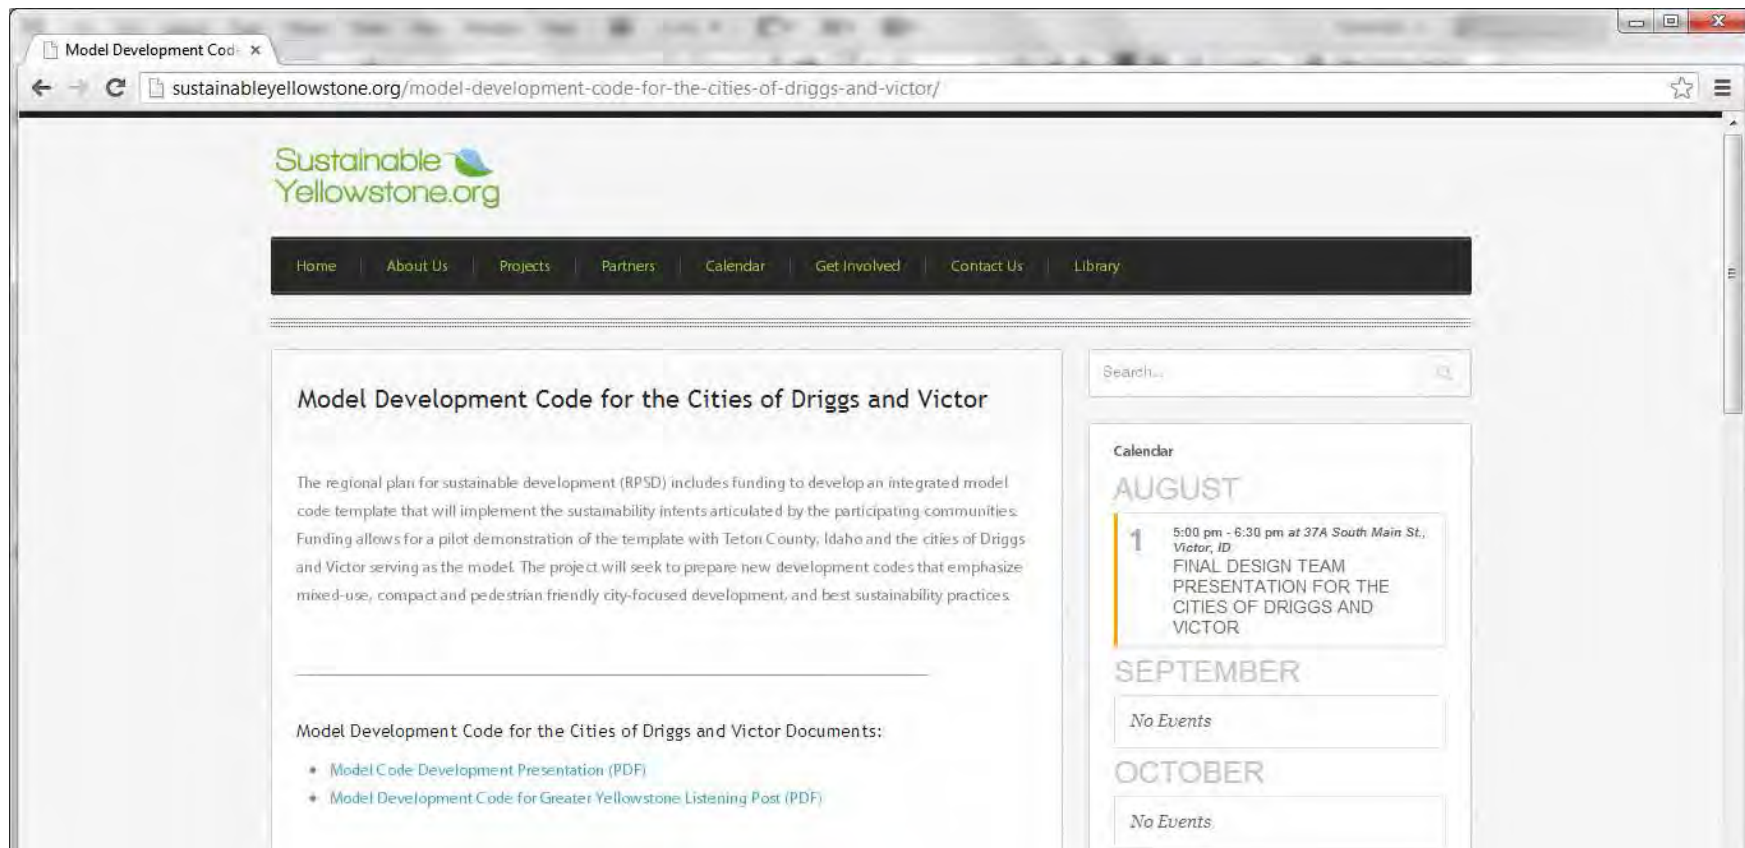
Model Development Cod ×

sustainableyellowstone.org/model-development-code-for-the-cities-of-driggs-and-victor/

Sustainable Yellowstone.org

Home | About Us | Projects | Partners | Calendar | Get Involved | Contact Us | Library

Model Development Code for the Cities of Driggs and Victor

The regional plan for sustainable development (RPSD) includes funding to develop an integrated model code template that will implement the sustainability intents articulated by the participating communities. Funding allows for a pilot demonstration of the template with Teton County, Idaho and the cities of Driggs and Victor serving as the model. The project will seek to prepare new development codes that emphasize mixed-use, compact and pedestrian friendly city-focused development, and best sustainability practices.

Model Development Code for the Cities of Driggs and Victor Documents:

- Model Code Development Presentation (PDF)
- Model Development Code for Greater Yellowstone Listening Post (PDF)

Search...

Calendar

AUGUST

1 5:00 pm - 6:30 pm at 37A South Main St., Victor, ID
FINAL DESIGN TEAM PRESENTATION FOR THE CITIES OF DRIGGS AND VICTOR

SEPTEMBER

No Events

OCTOBER

No Events